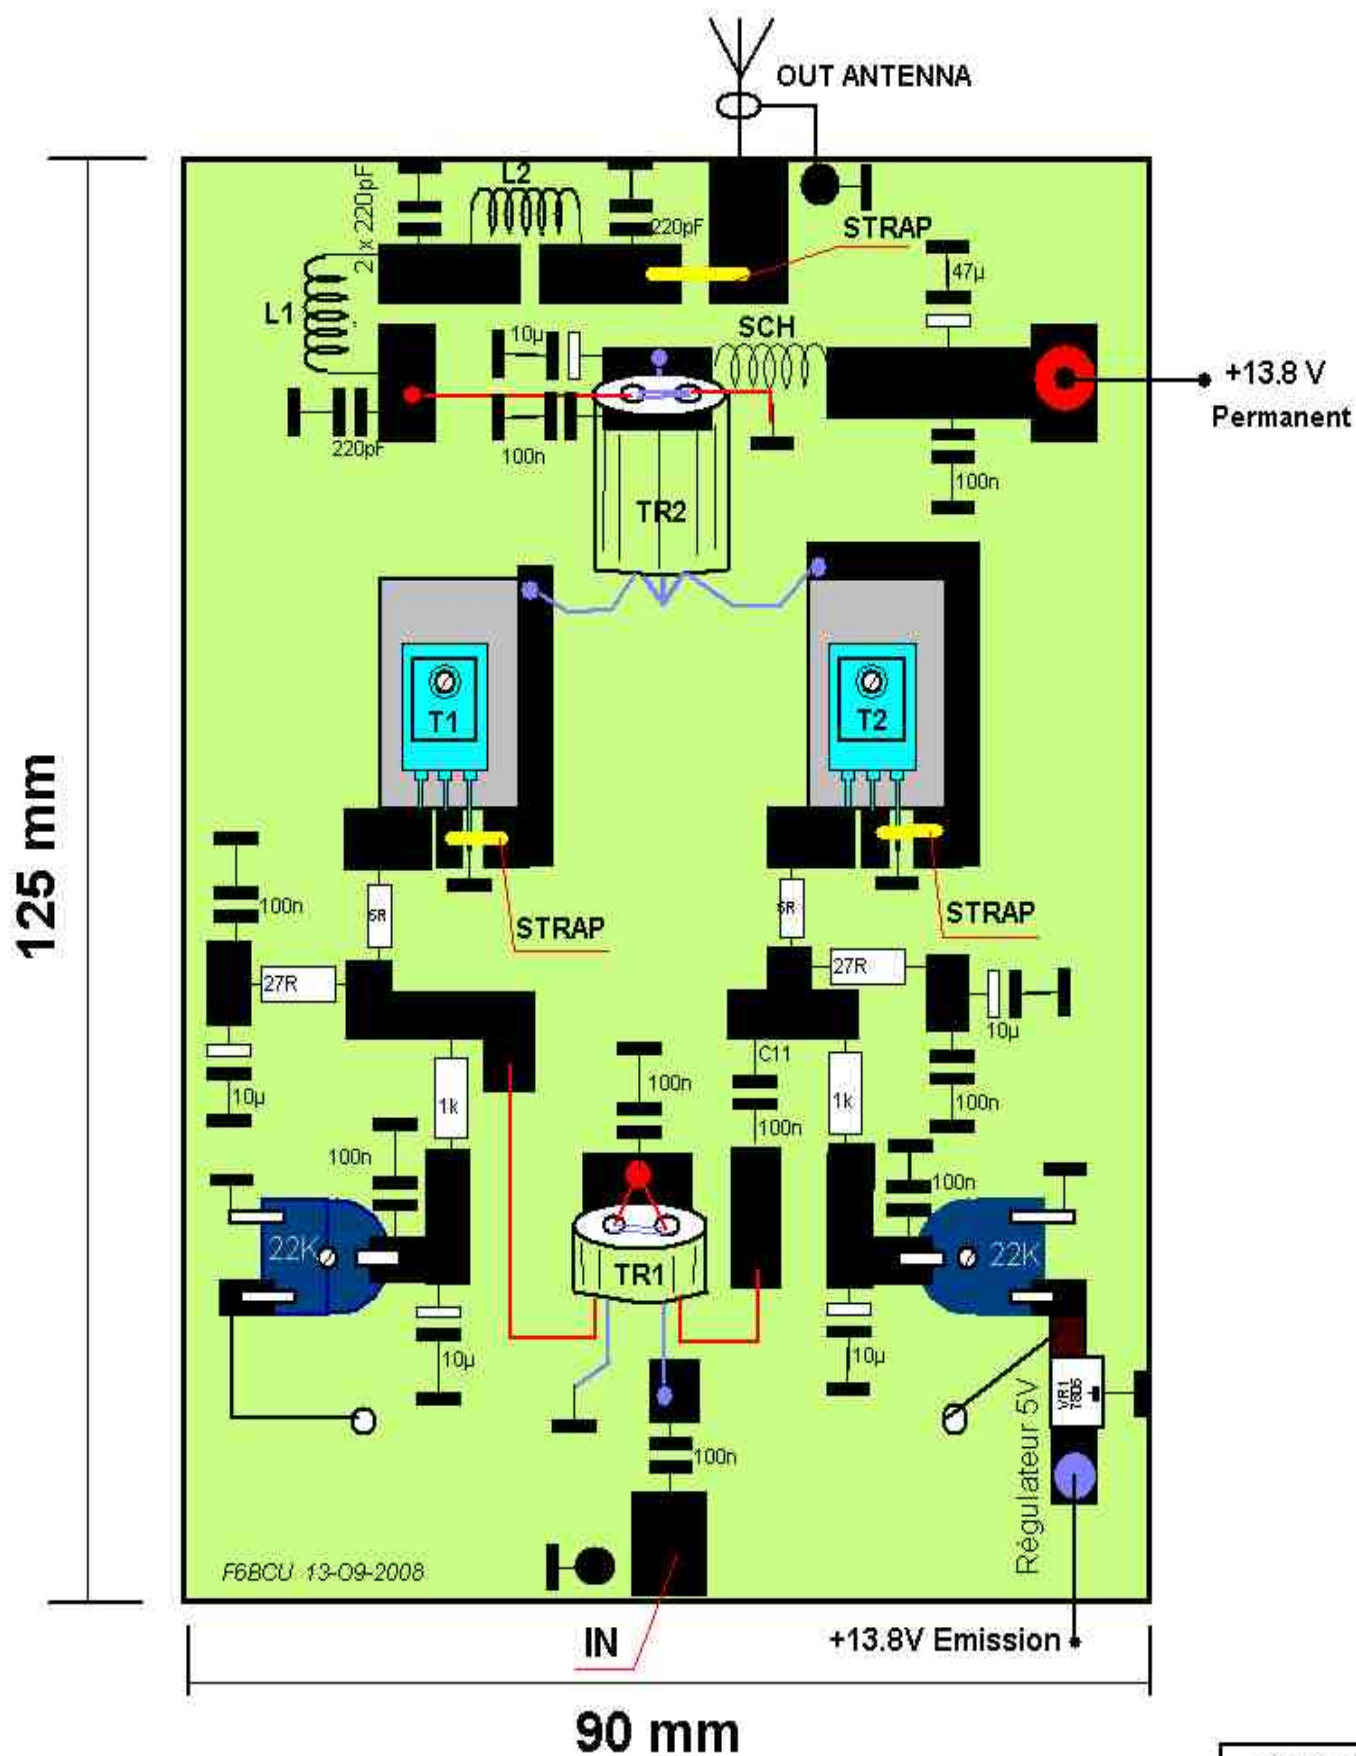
OUT ANTENNA

2 x 220pF
L2
220pF
STRAP
47µ
L1
10µ
SCH
+13.8 V
Permanent
220pF
100n
100n
TR2
T1
T2
100n
5R
STRAP
5R
STRAP
27R
27R
10µ
C11
10µ
100n
1k
1k
100n
100n
100n
100n
100n
22K
TR1
22K
10µ
10µ
VR1
7805
100n
Régulateur 5V
F6BCU 13-09-2008
IN
+13.8V Emission
125 mm
90 mm